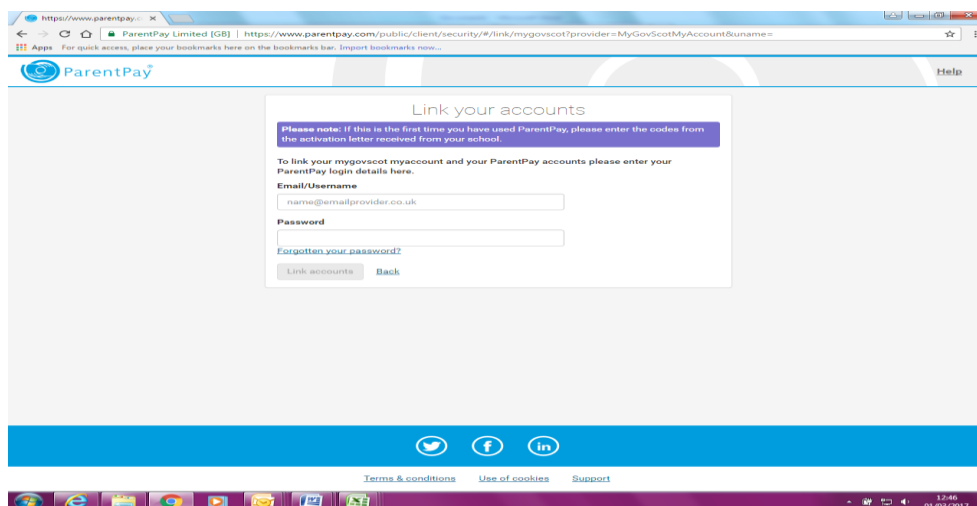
https://www.parentpay.c ×

ParentPay Limited [GB] | https://www.parentpay.com/public/client/security/#/link/mygovscot?provider=MyGovScotMyAccount&uname=

Apps For quick access, place your bookmarks here on the bookmarks bar. Import bookmarks now...

ParentPay

Help

Link your accounts

**Please note:** If this is the first time you have used ParentPay, please enter the codes from the activation letter received from your school.

To link your mygovscot myaccount and your ParentPay accounts please enter your ParentPay login details here.

Email/Username

name@emailprovider.co.uk

Password

Forgotten your password?

Link accounts Back

Terms & conditions Use of cookies Support

12:46
01/03/2017